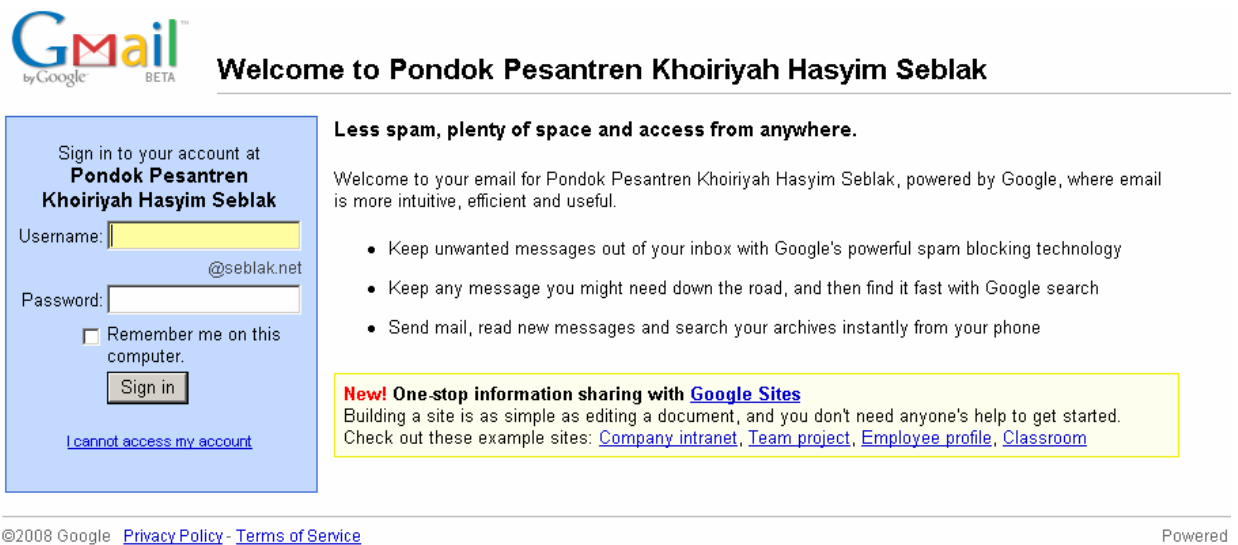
GMail by Google BETA

Welcome to Pondok Pesantren Khoiriyah Hasyim Seblak

Sign in to your account at
Pondok Pesantren Khoiriyah Hasyim Seblak

Username:
@seblak.net
Password:
Remember me on this computer.
Sign in

I cannot access my account

Less spam, plenty of space and access from anywhere.

Welcome to your email for Pondok Pesantren Khoiriyah Hasyim Seblak, powered by Google, where email is more intuitive, efficient and useful.

- Keep unwanted messages out of your inbox with Google's powerful spam blocking technology
- Keep any message you might need down the road, and then find it fast with Google search
- Send mail, read new messages and search your archives instantly from your phone

New! One-stop information sharing with Google Sites
Building a site is as simple as editing a document, and you don't need anyone's help to get started.
Check out these example sites: Company intranet, Team project, Employee profile, Classroom

©2008 Google Privacy Policy - Terms of Service

Powered